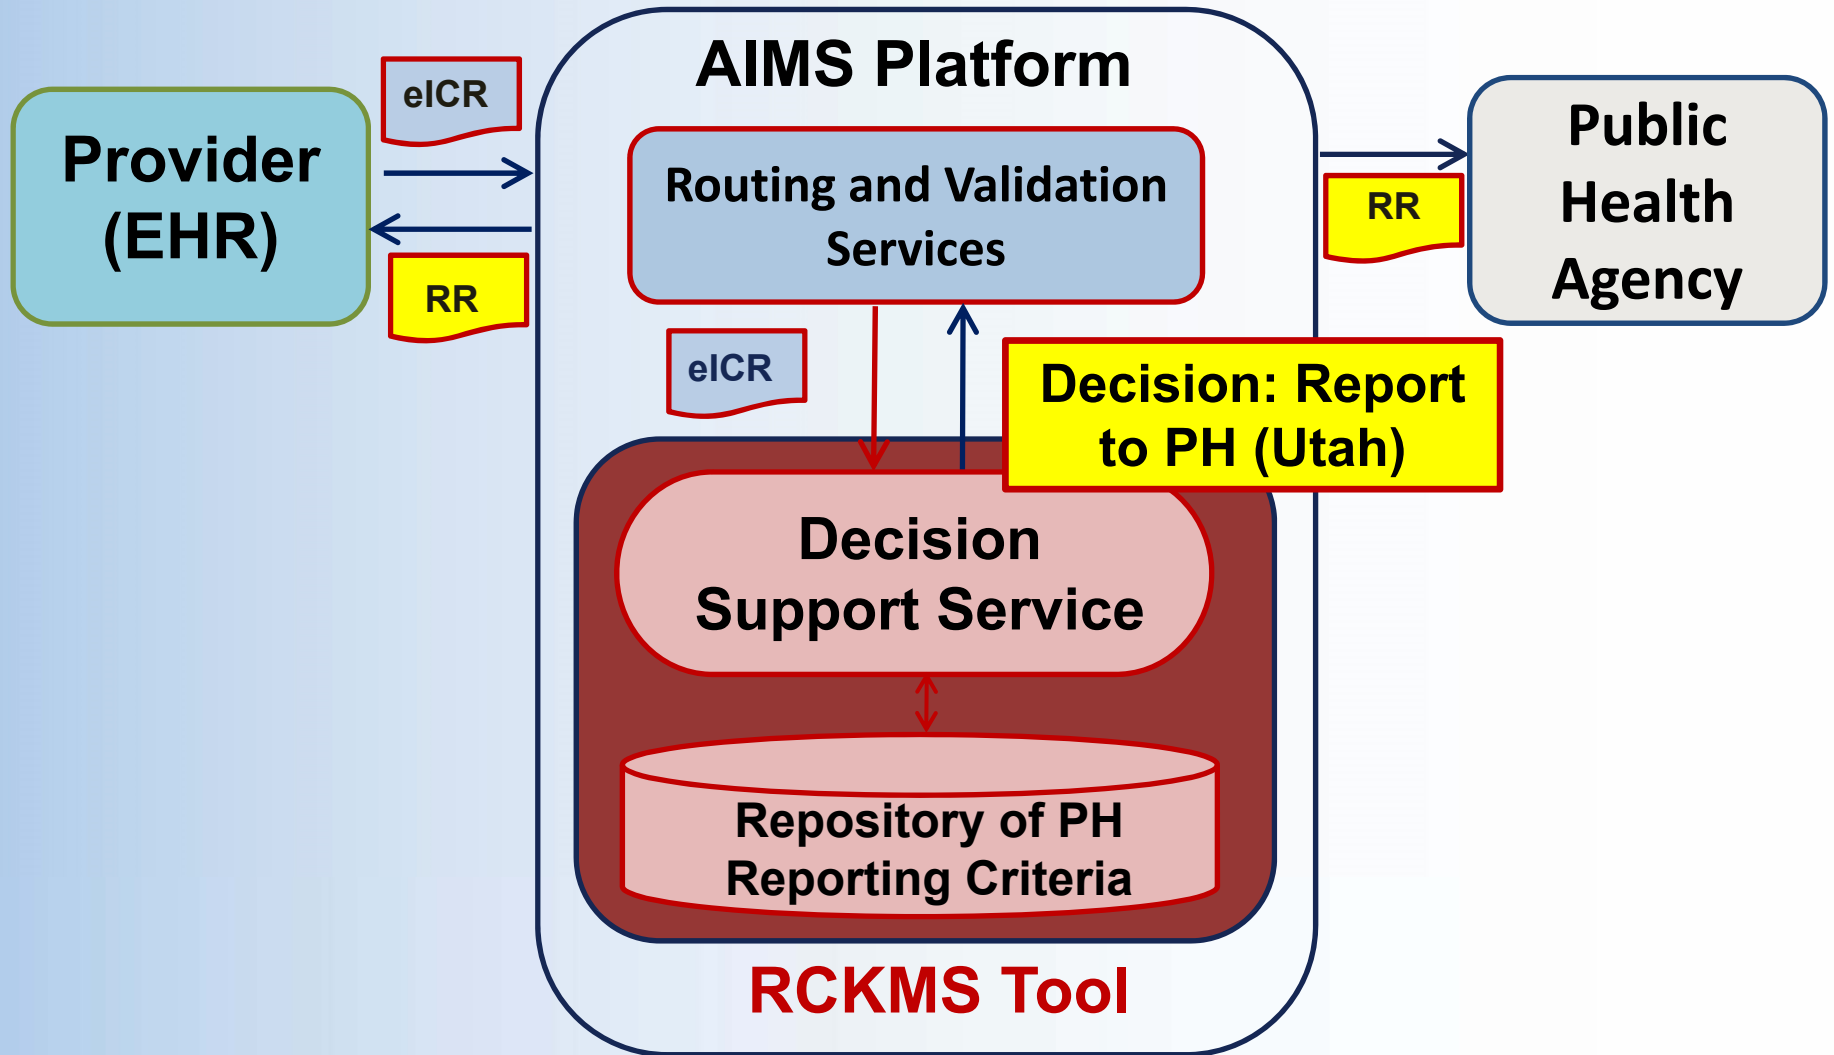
AIMS Platform

eICR

Provider (EHR)

RR

Routing and Validation Services

Public Health Agency

RR

eICR

Decision: Report to PH (Utah)

Decision Support Service

Repository of PH Reporting Criteria

RCKMS Tool